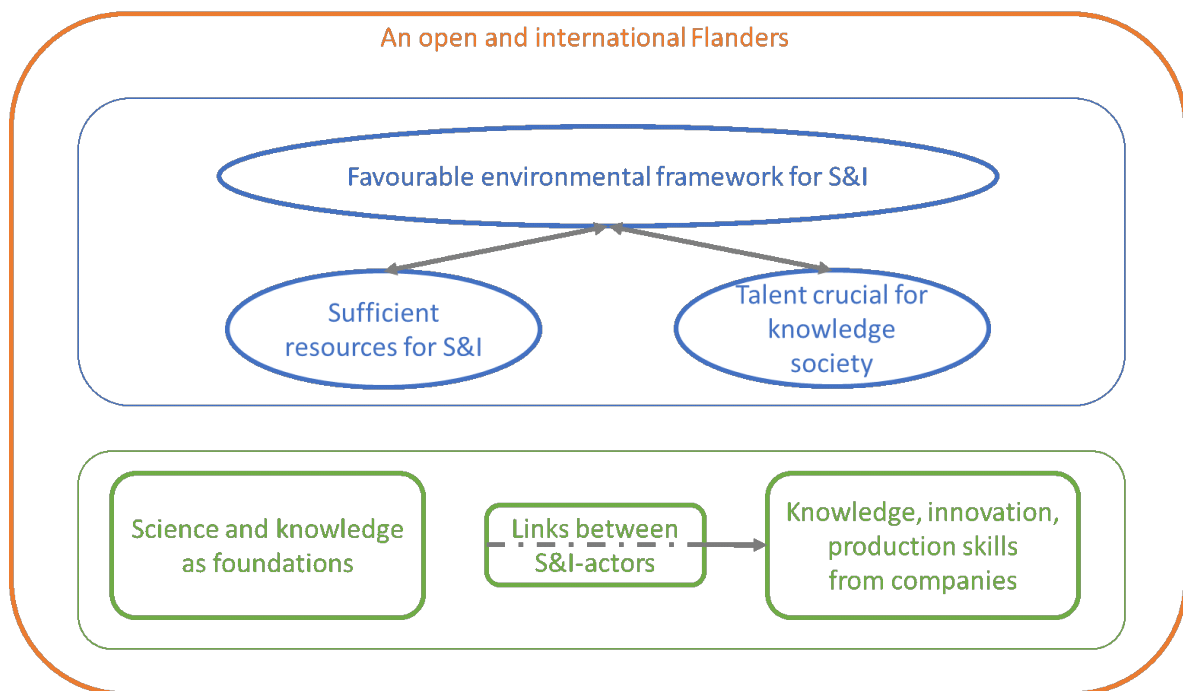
An open and international Flanders

Favourable environmental framework for S&I

Sufficient resources for S&I

Talent crucial for knowledge society

Science and knowledge as foundations

Links between S&I-actors

Knowledge, innovation, production skills from companies